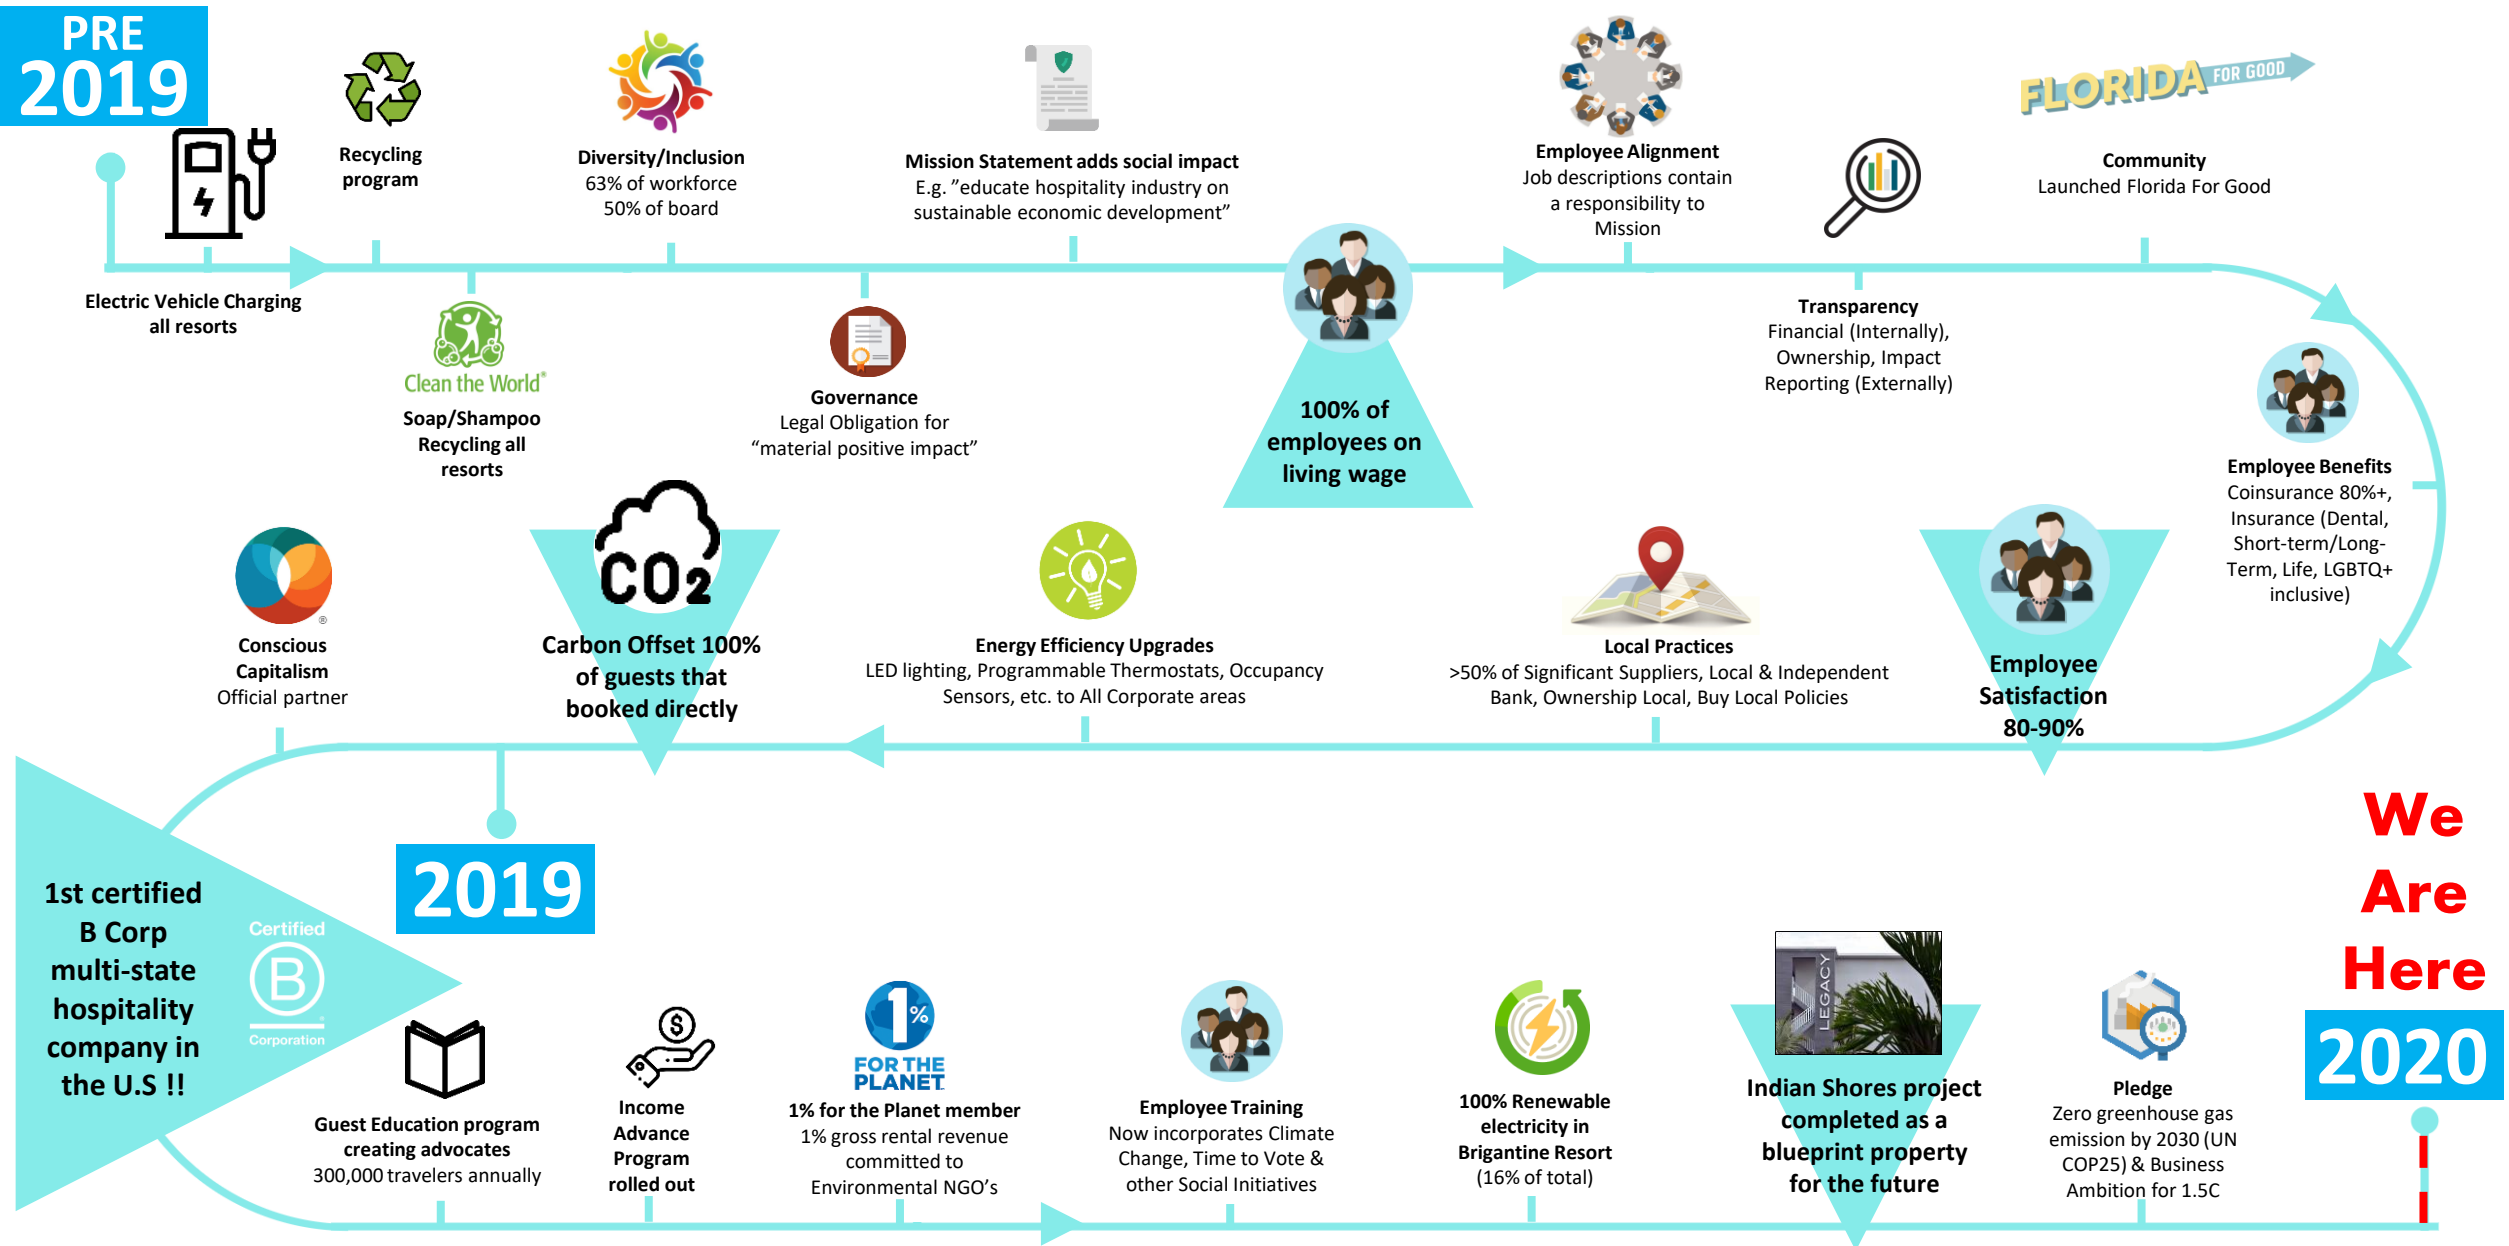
PRE 2019

Electric Vehicle Charging all resorts

Recycling program

Clean the World

Soap/Shampoo Recycling all resorts

Diversity/Inclusion
63% of workforce
50% of board

Governance
Legal Obligation for "material positive impact"

Mission Statement adds social impact
E.g. "educate hospitality industry on sustainable economic development"

100% of employees on living wage

Employee Alignment
Job descriptions contain a responsibility to Mission

Transparency
Financial (Internally), Ownership, Impact Reporting (Externally)

FLORIDA FOR GOOD

Community
Launched Florida For Good

Employee Benefits
Coinsurance 80%+, Insurance (Dental, Short-term/Long-Term, Life, LGBTQ+ inclusive)

Employee Satisfaction 80-90%

Local Practices
>50% of Significant Suppliers, Local & Independent Bank, Ownership Local, Buy Local Policies

Energy Efficiency Upgrades
LED lighting, Programmable Thermostats, Occupancy Sensors, etc. to All Corporate areas

CO2

Carbon Offset 100% of guests that booked directly

Conscious Capitalism
Official partner

1st certified B Corp multi-state hospitality company in the U.S !!

Certified B Corporation

2019

Guest Education program creating advocates
300,000 travelers annually

Income Advance Program rolled out

1% FOR THE PLANET

1% for the Planet member
1% gross rental revenue committed to Environmental NGO's

Employee Training
Now incorporates Climate Change, Time to Vote & other Social Initiatives

100% Renewable electricity in Brigantine Resort
(16% of total)

LEGACY

Indian Shores project completed as a blueprint property for the future

Pledge
Zero greenhouse gas emission by 2030 (UN COP25) & Business Ambition for 1.5C

We Are Here

2020